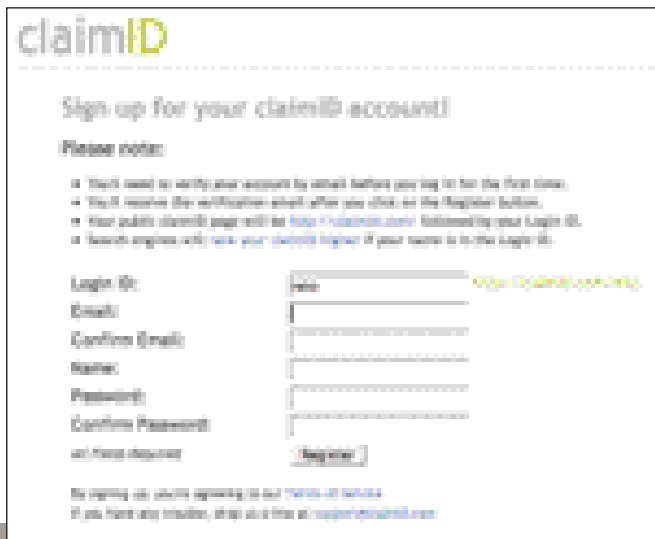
claimID

Sign up for your claimID account!

Please note:

- You'll need to verify your account by email before you log in for the first time.
- You'll receive the verification email after you click on the Register button.
- Your public claimID page will be http://claimid.com/ followed by your Login ID.
- Search engines will rank your claimID higher if your name is in the Login ID.

Login ID: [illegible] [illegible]
Email:
Confirm Email:
Name:
Password:
Confirm Password:
All fields required
Register

By signing up, you're agreeing to our Terms of Service.
If you have any troubles, drop us a line at support@claimid.com